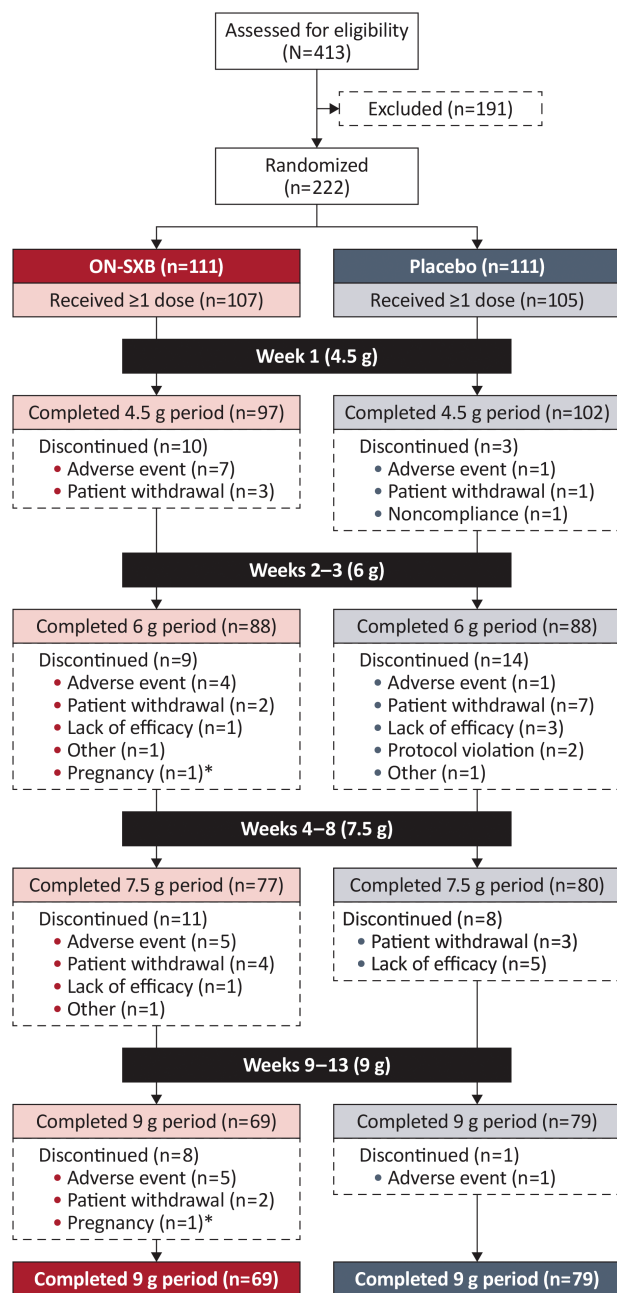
Assessed for eligibility (N=413)

Excluded (n=191)

Randomized (n=222)

ON-SXB (n=111)

Received ≥1 dose (n=107)

Placebo (n=111)

Received ≥1 dose (n=105)

Week 1 (4.5 g)

Completed 4.5 g period (n=97)

Discontinued (n=10)
• Adverse event (n=7)
• Patient withdrawal (n=3)

Completed 4.5 g period (n=102)

Discontinued (n=3)
• Adverse event (n=1)
• Patient withdrawal (n=1)
• Noncompliance (n=1)

Weeks 2–3 (6 g)

Completed 6 g period (n=88)

Discontinued (n=9)
• Adverse event (n=4)
• Patient withdrawal (n=2)
• Lack of efficacy (n=1)
• Other (n=1)
• Pregnancy (n=1)*

Completed 6 g period (n=88)

Discontinued (n=14)
• Adverse event (n=1)
• Patient withdrawal (n=7)
• Lack of efficacy (n=3)
• Protocol violation (n=2)
• Other (n=1)

Weeks 4–8 (7.5 g)

Completed 7.5 g period (n=77)

Discontinued (n=11)
• Adverse event (n=5)
• Patient withdrawal (n=4)
• Lack of efficacy (n=1)
• Other (n=1)

Completed 7.5 g period (n=80)

Discontinued (n=8)
• Patient withdrawal (n=3)
• Lack of efficacy (n=5)

Weeks 9–13 (9 g)

Completed 9 g period (n=69)

Discontinued (n=8)
• Adverse event (n=5)
• Patient withdrawal (n=2)
• Pregnancy (n=1)*

Completed 9 g period (n=79)

Discontinued (n=1)
• Adverse event (n=1)

Completed 9 g period (n=69)

Completed 9 g period (n=79)